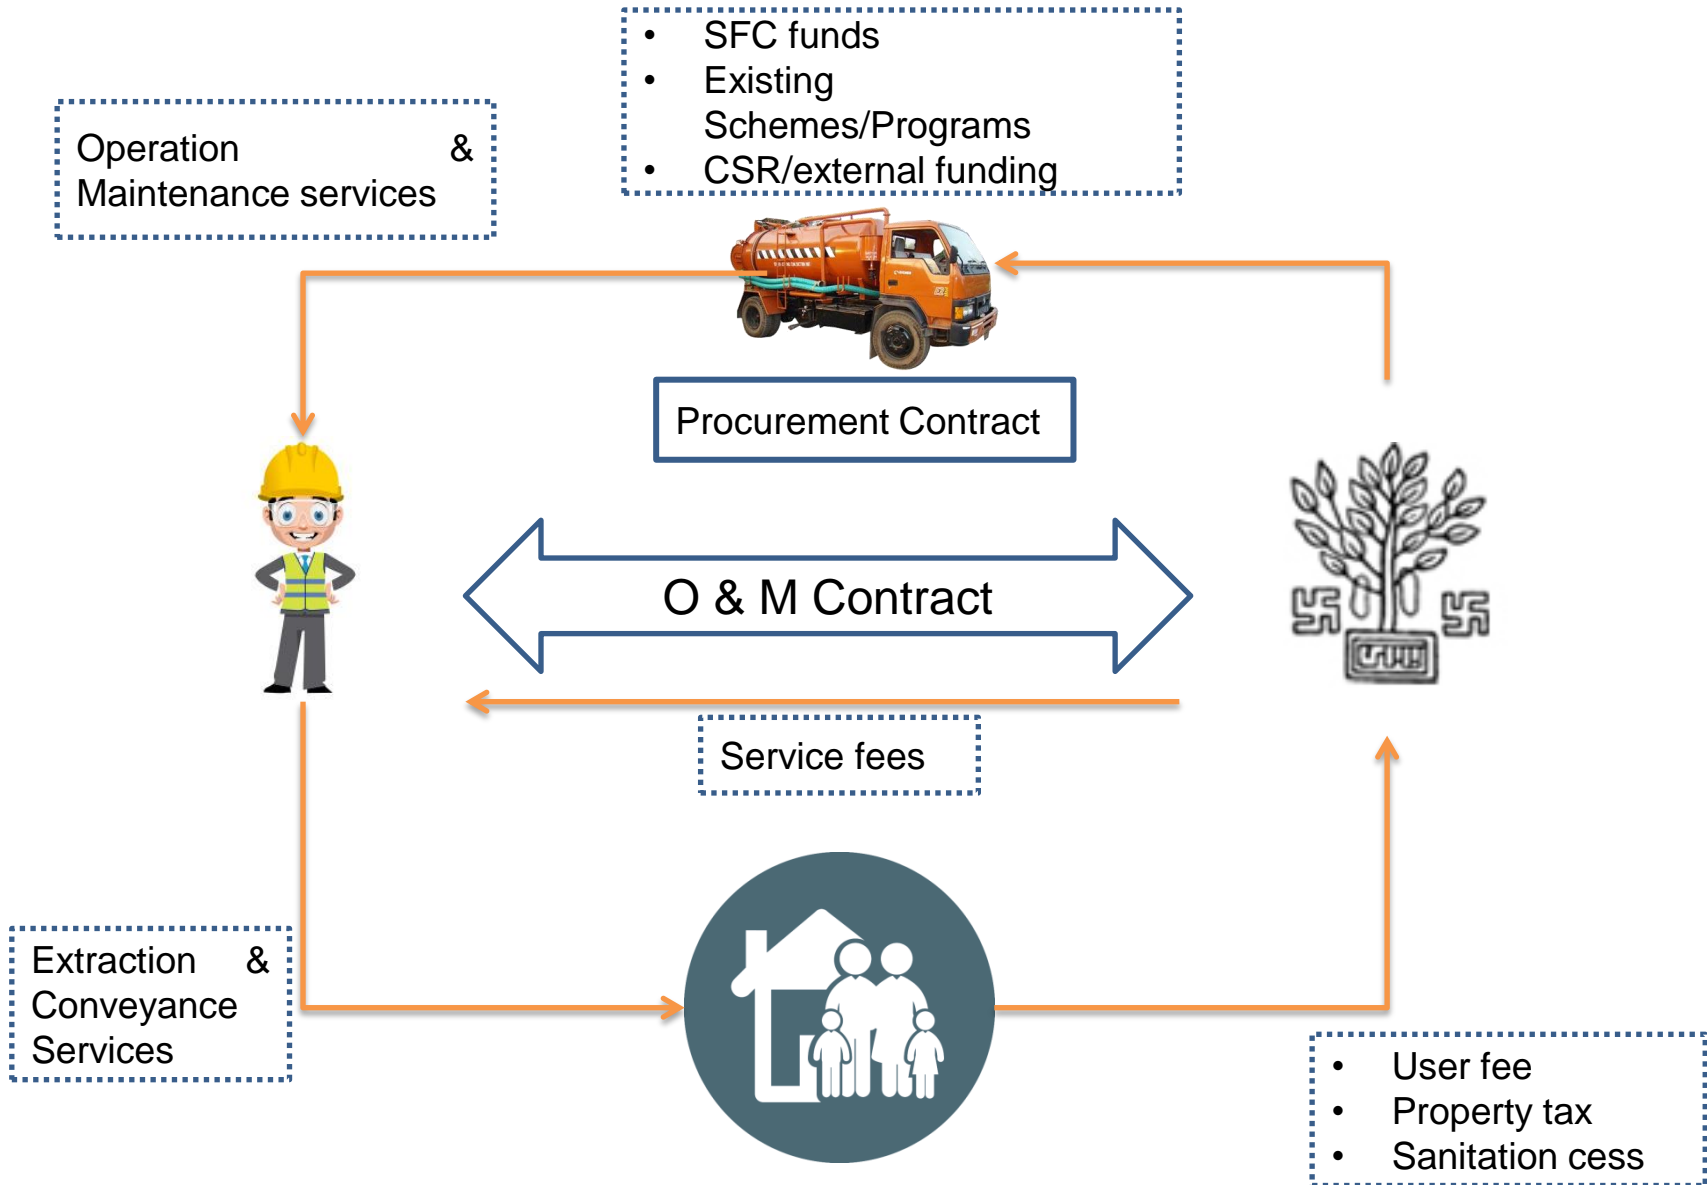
- SFC funds
- Existing Schemes/Programs
- CSR/external funding

Operation & Maintenance services

Procurement Contract

O & M Contract

Service fees

Extraction & Conveyance Services

- User fee
- Property tax
- Sanitation cess